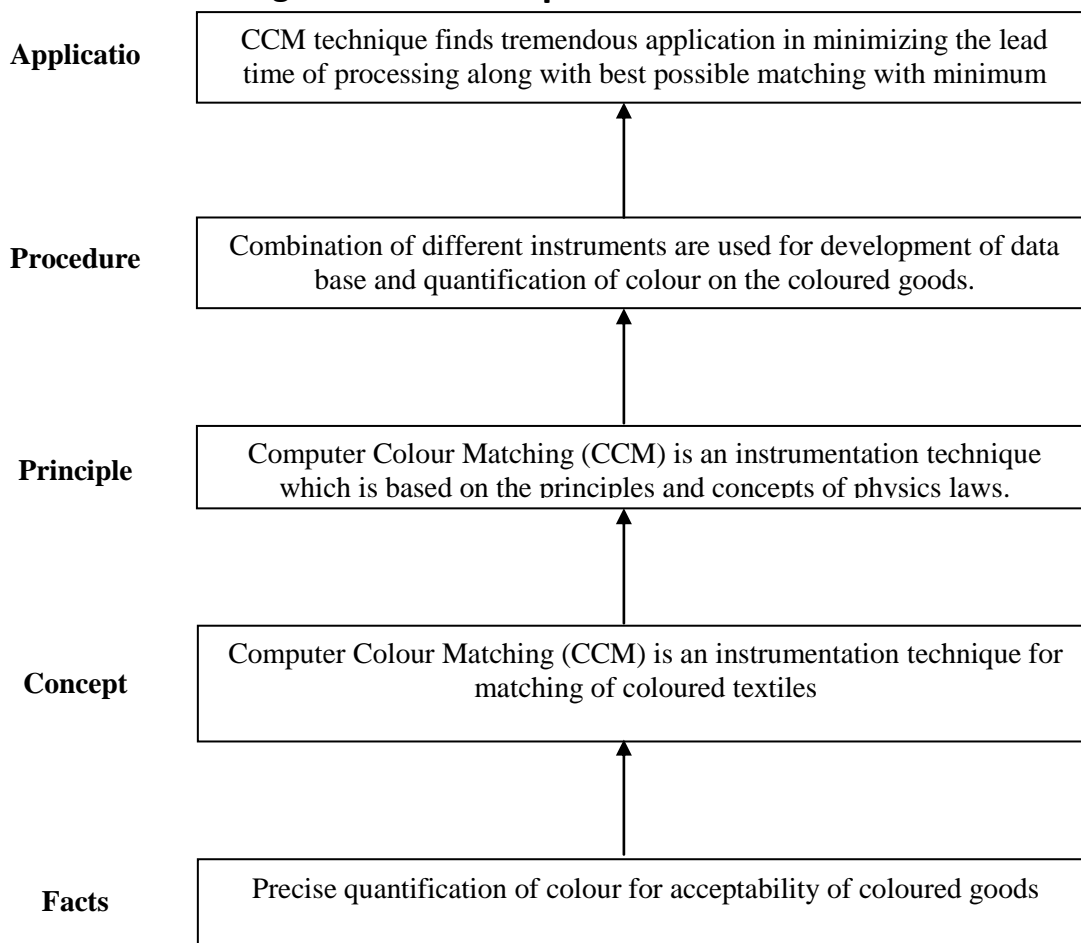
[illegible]

Applicatio

CCM technique finds tremendous application in minimizing the lead time of processing along with best possible matching with minimum

Procedure

Combination of different instruments are used for development of data base and quantification of colour on the coloured goods.

Principle

Computer Colour Matching (CCM) is an instrumentation technique which is based on the principles and concepts of physics laws.

Concept

Computer Colour Matching (CCM) is an instrumentation technique for matching of coloured textiles

Facts

Precise quantification of colour for acceptability of coloured goods